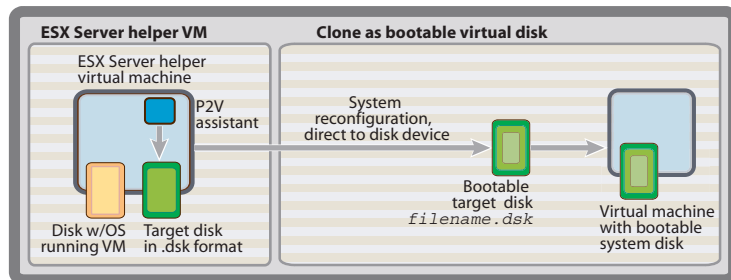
ESX Server helper VM

ESX Server helper virtual machine

P2V assistant

Disk w/OS running VM

Target disk in .dsk format

Clone as bootable virtual disk

System reconfiguration, direct to disk device

Bootable target disk filename.dsk

Virtual machine with bootable system disk